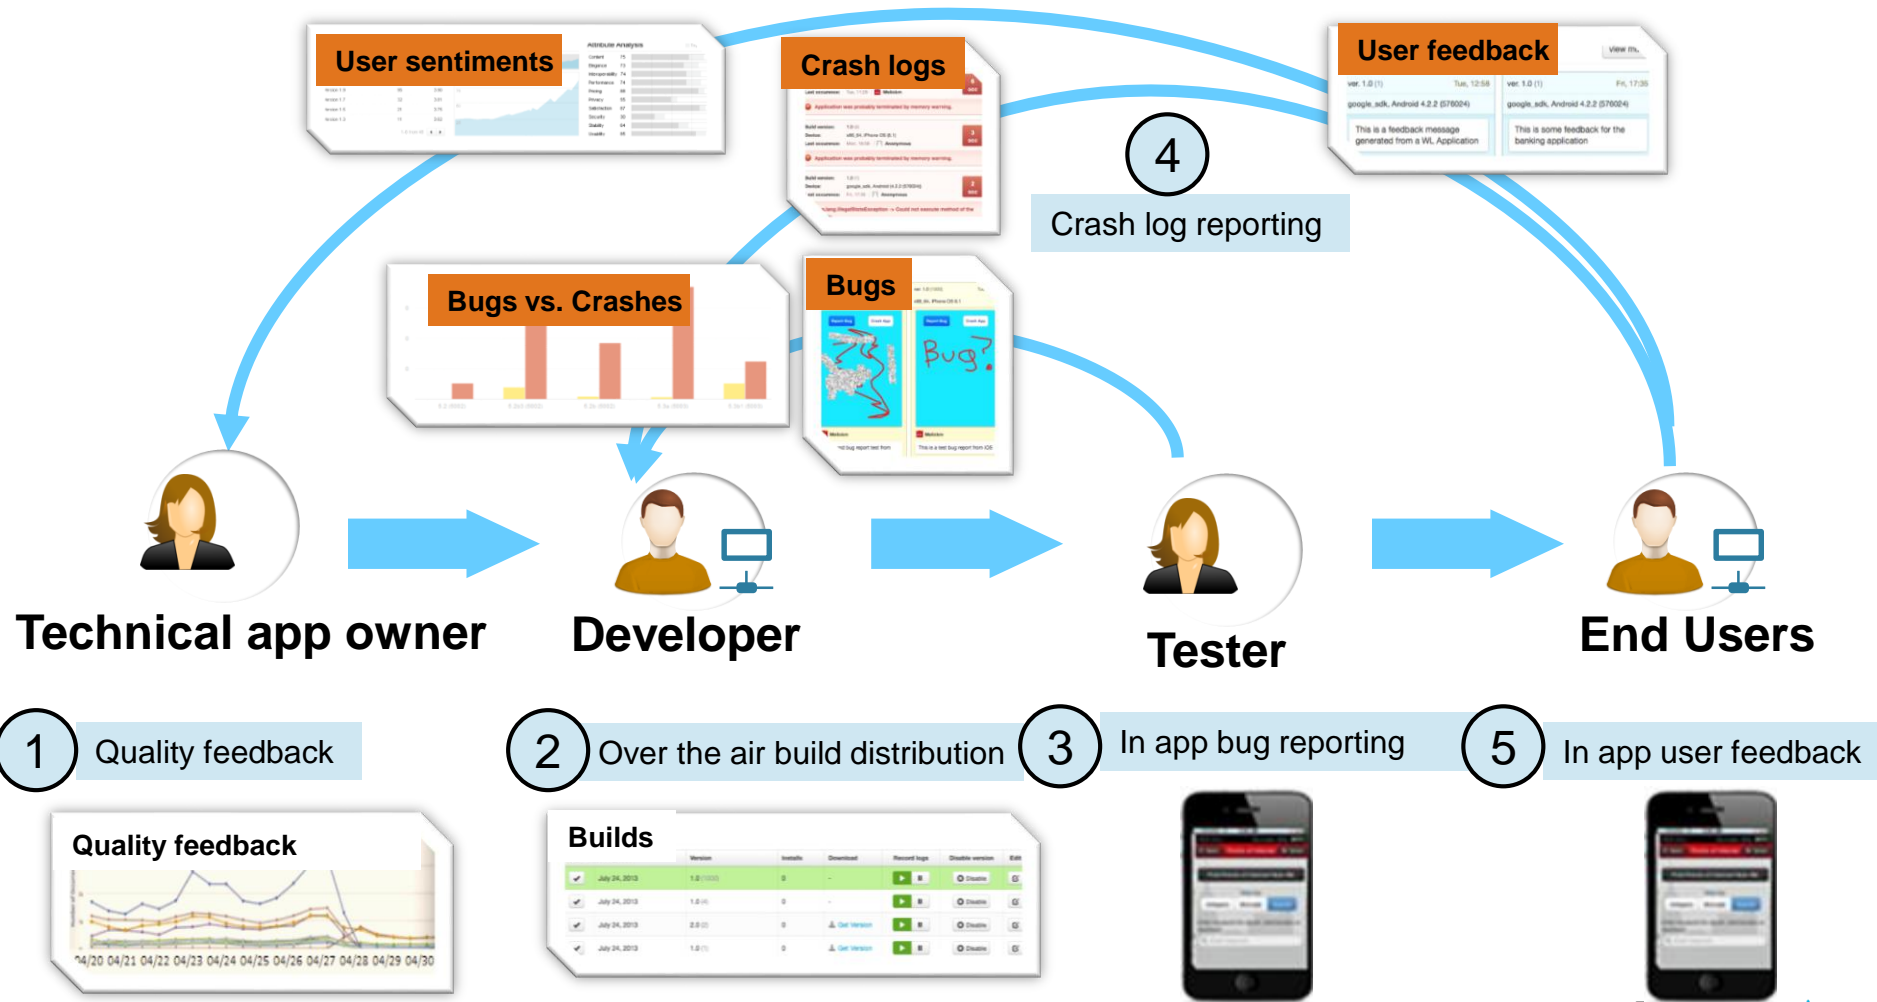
User sentiments

Crash logs

User feedback

4

Crash log reporting

Bugs vs. Crashes

Bugs

Bug?

Technical app owner

Developer

Tester

End Users

1 Quality feedback

2 Over the air build distribution

3 In app bug reporting

5 In app user feedback

Quality feedback

04/20 04/21 04/22 04/23 04/24 04/25 04/26 04/27 04/28 04/29 04/30

Builds

ver. 1.0 (1)

google_sdk, Android 4.2.2 (576024)

This is a feedback message generated from a WL Application

This is some feedback for the banking application